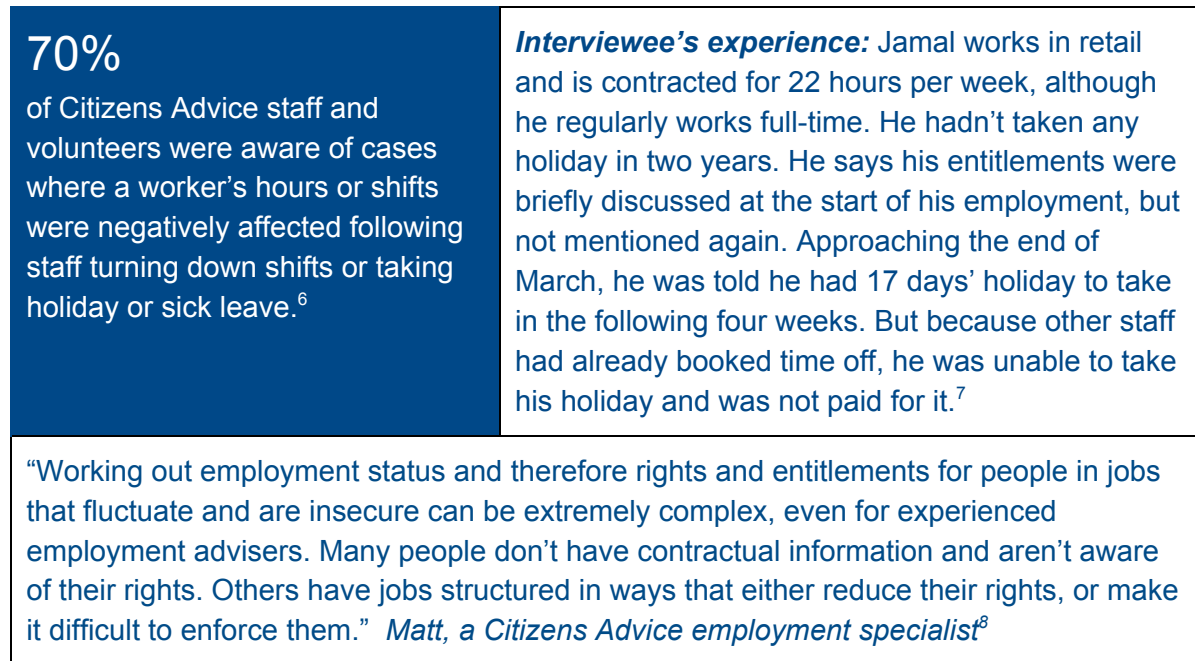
70%

of Citizens Advice staff and volunteers were aware of cases where a worker's hours or shifts were negatively affected following staff turning down shifts or taking holiday or sick leave.$^{6}$

*Interviewee's experience:* Jamal works in retail and is contracted for 22 hours per week, although he regularly works full-time. He hadn't taken any holiday in two years. He says his entitlements were briefly discussed at the start of his employment, but not mentioned again. Approaching the end of March, he was told he had 17 days' holiday to take in the following four weeks. But because other staff had already booked time off, he was unable to take his holiday and was not paid for it.$^{7}$

"Working out employment status and therefore rights and entitlements for people in jobs that fluctuate and are insecure can be extremely complex, even for experienced employment advisers. Many people don't have contractual information and aren't aware of their rights. Others have jobs structured in ways that either reduce their rights, or make it difficult to enforce them." *Matt, a Citizens Advice employment specialist$^{8}$*